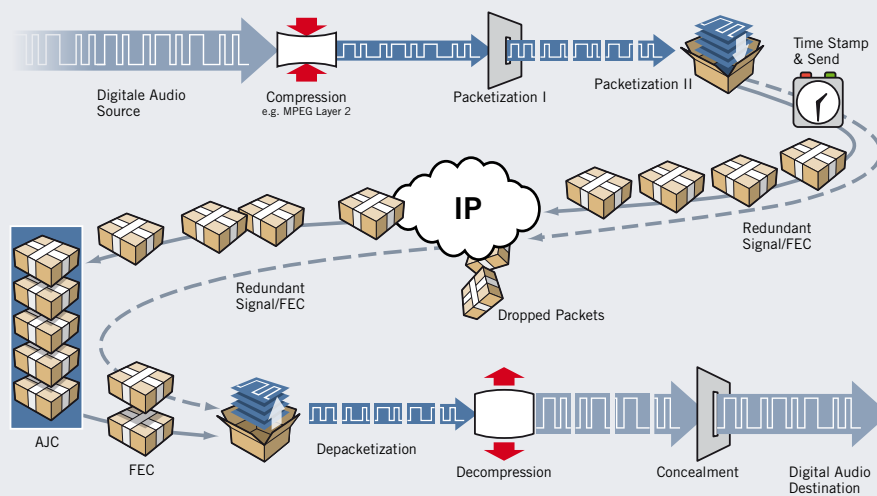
Digitale Audio Source

Compression
e.g. MPEG Layer 2

Packetization I

Packetization II

Time Stamp & Send

IP

Redundant Signal/FEC

Redundant Signal/FEC

Dropped Packets

AJC

FEC

Depacketization

Decompression

Concealment

Digital Audio Destination